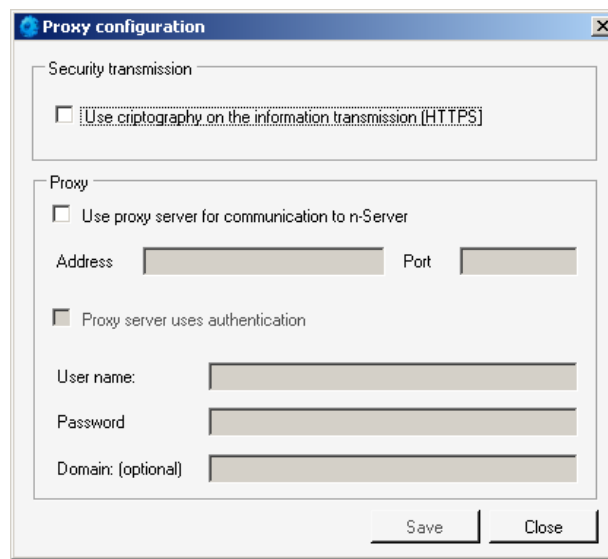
Proxy configuration

Security transmission

Use criptography on the information transmission (HTTPS)

Proxy

Use proxy server for communication to n-Server

Address

Port

Proxy server uses authentication

User name:

Password

Domain: (optional)

Save

Close